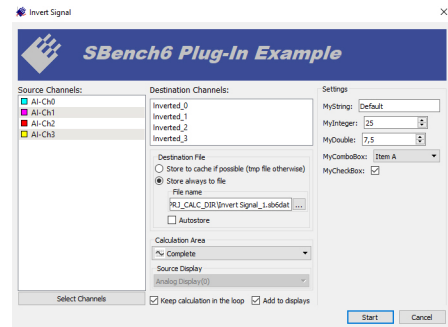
Invert Signal

SBench6 Plug-In Example

Source Channels:
AI-Ch0
AI-Ch1
AI-Ch2
AI-Ch3

Select Channels

Destination Channels:
Inverted_0
Inverted_1
Inverted_2
Inverted_3

Destination File
Store to cache if possible (tmp file otherwise)
Store always to file
File name
PRJ_CALC_DIR\Invert Signal_1.sb6dat ...
Autostore

Calculation Area
Complete

Source Display
Analog Display(0)

Keep calculation in the loop
Add to displays

Settings
MyString: Default
MyInteger: 25
MyDouble: 7,5
MyComboBox: Item A
MyCheckBox: ☑

Start
Cancel